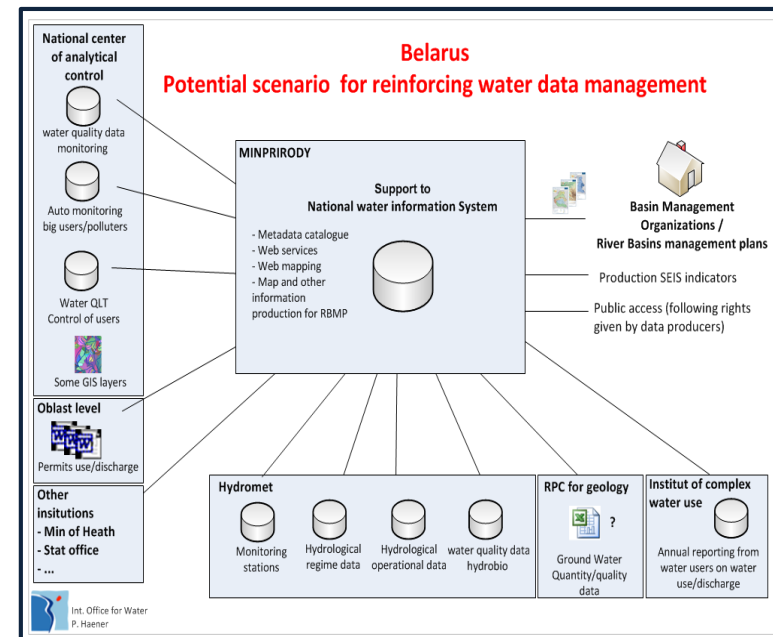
Belarus
Potential scenario for reinforcing water data management

National center of analytical control

water quality data monitoring

Auto monitoring big users/polluters

Water QLT Control of users

Some GIS layers

Oblast level

Permits use/discharge

Other insitutions
- Min of Heath
- Stat office
- ...

MINPRIRODY

Support to National water information System

- Metadata catalogue
- Web services
- Web mapping
- Map and other information production for RBMP

Basin Management Organizations / River Basins management plans

Production SEIS indicators

Public access (following rights given by data producers)

Hydromet

Monitoring stations

Hydrological regime data

Hydrological operational data

water quality data hydrobio

RPC for geology

?

Ground Water Quantity/quality data

Institut of complex water use

Annual reporting from water users on water use/discharge

Int. Office for Water
P. Haener